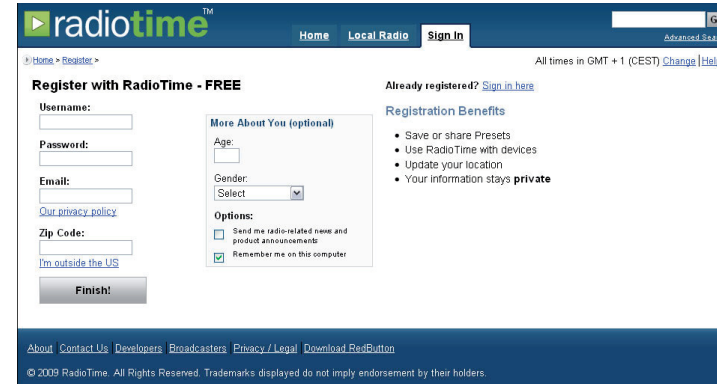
radiotime™

Home | Local Radio | Sign In

G
Advanced Sea

Home > Register >

All times in GMT + 1 (CEST) Change | Hel

Register with RadioTime - FREE

Username:

Password:

Email:

Our privacy policy

Zip Code:

I'm outside the US

Finish!

More About You (optional)

Age:

Gender:
Select

Options:

Send me radio-related news and product announcements

Remember me on this computer

Already registered? Sign in here

Registration Benefits

- Save or share Presets
- Use RadioTime with devices
- Update your location
- Your information stays **private**

About Contact Us Developers Broadcasters Privacy / Legal Download RedButton

© 2009 RadioTime. All Rights Reserved. Trademarks displayed do not imply endorsement by their holders.